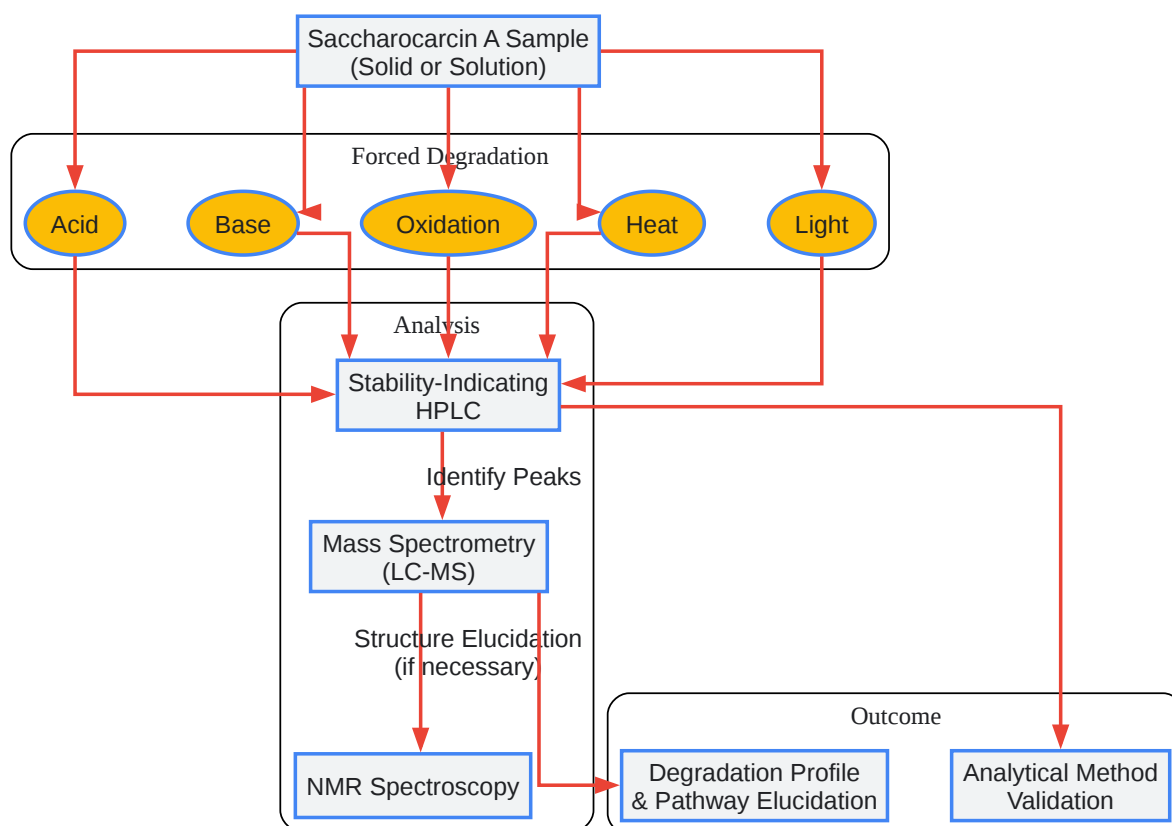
Saccharocarcin A Sample
(Solid or Solution)

Forced Degradation

Acid

Base

Oxidation

Heat

Light

Analysis

Stability-Indicating
HPLC

Identify Peaks

Mass Spectrometry
(LC-MS)

Structure Elucidation
(if necessary)

NMR Spectroscopy

Outcome

Degradation Profile
& Pathway Elucidation

Analytical Method
Validation